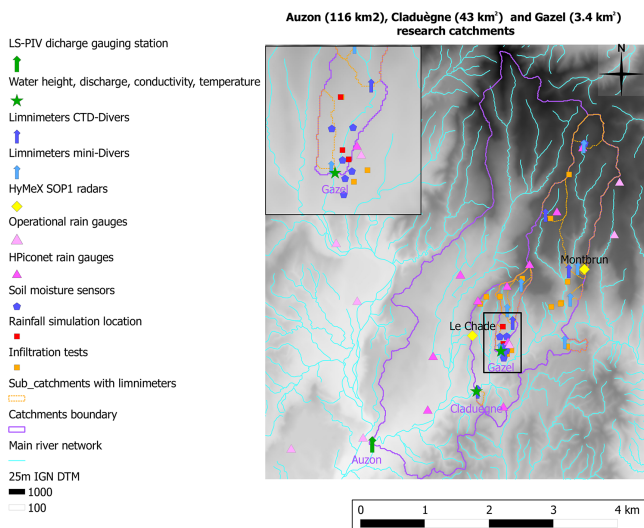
Auzon (116 km2), Claduègne (43 km$^2$) and Gazel (3.4 km$^2$) research catchments

LS-PIV dicharge gauging station

Water height, discharge, conductivity, temperature

Limnimeters CTD-Divers

Limnimeters mini-Divers

HyMeX SOP1 radars

Operational rain gauges

HPiconet rain gauges

Soil moisture sensors

Rainfall simulation location

Infiltration tests

Sub_catchments with limnimeters

Catchments boundary

Main river network

25m IGN DTM

1000

100

N

Gazel

Montbrun

Le Chade

Gazel

Claduègne

Auzon

0 1 2 3 4 km